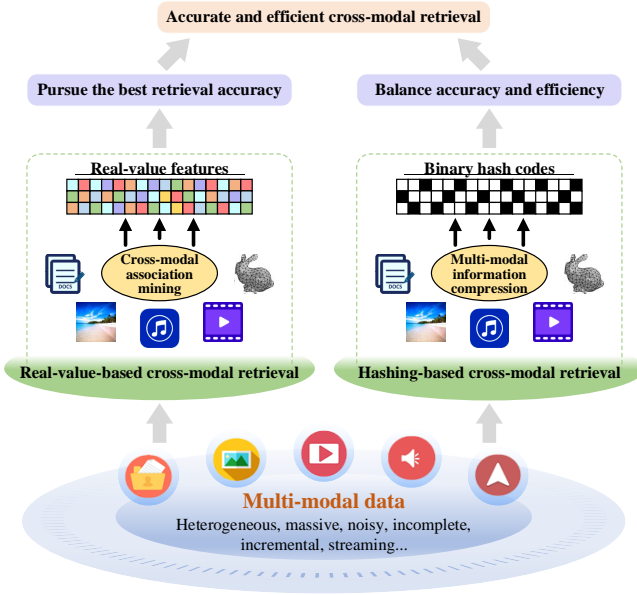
Accurate and efficient cross-modal retrieval

Pursue the best retrieval accuracy

Balance accuracy and efficiency

Real-value features

Cross-modal association mining

DOCS

Real-value-based cross-modal retrieval

Binary hash codes

Multi-modal information compression

DOCS

Hashing-based cross-modal retrieval

Multi-modal data

Heterogeneous, massive, noisy, incomplete, incremental, streaming...